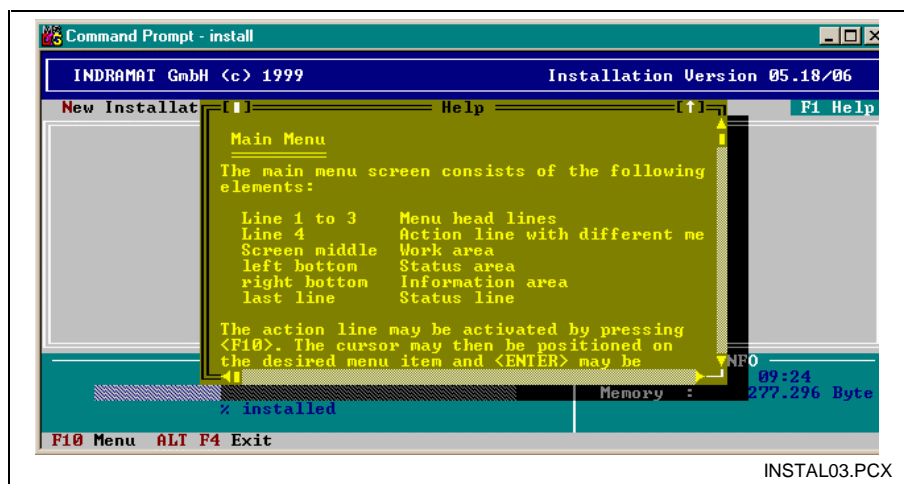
Command Prompt - install

INDRAMAT GmbH (c) 1999

Installation Version 05.18/06

New Installat

[■]

Help

[↑]

F1 Help

Main Menu

The main menu screen consists of the following elements:

| | |
|---|---|
| Line 1 to 3 | Menu head lines |
| Line 4 | Action line with different me |
| Screen middle | Work area |
| left bottom | Status area |
| right bottom | Information area |
| last line | Status line |

The action line may be activated by pressing <F10>. The cursor may then be positioned on the desired menu item and <ENTER> may be

NFO

09:24

Memory :

277.296 Byte

% installed

F10 Menu ALT F4 Exit

INSTAL03.PCX